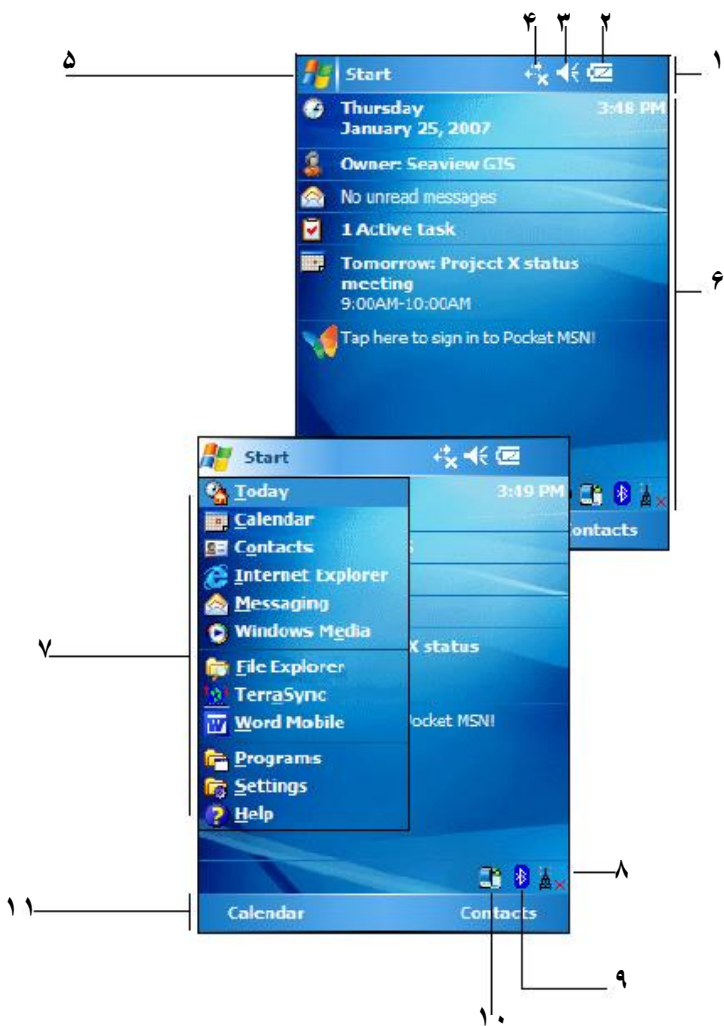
۴ ۳ ۲

۵

Start

۱

Thursday
January 25, 2007

3:48 PM

Owner: Seaview GIS

No unread messages

1 Active task

Tomorrow: Project X status meeting
9:00AM-10:00AM

۶

Tap here to sign in to Pocket MSN!

Start

3:49 PM

Today
Calendar
Contacts
Internet Explorer
Messaging
Windows Media
File Explorer
TerraSync
Word Mobile
Programs
Settings
Help

Contacts

۷

X status

ocket MSN!

۸

۱۱

Calendar

Contacts

۹

۱۰